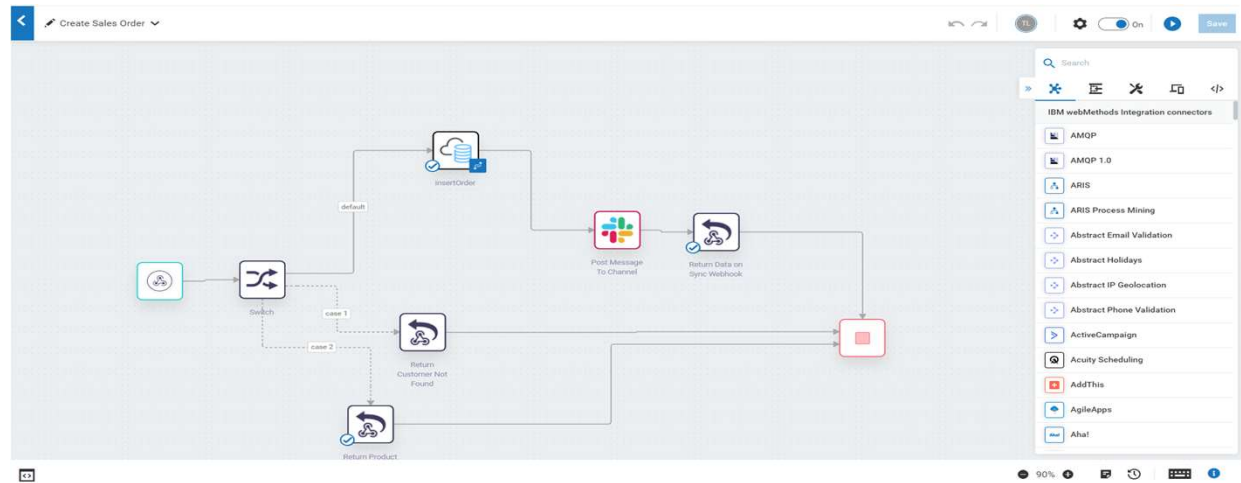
Create Sales Order

TL

On

Save

Search

IBM webMethods Integration connectors

AMQP

AMQP 1.0

ARIS

ARIS Process Mining

Abstract Email Validation

Abstract Holidays

Abstract IP Geolocation

Abstract Phone Validation

ActiveCampaign

Acuity Scheduling

AddThis

AgileApps

Aha!

insertOrder

default

Post Message To Channel

Return Data on Sync Webhook

Switch

case 1

case 2

Return Customer Not Found

Return Product

90%